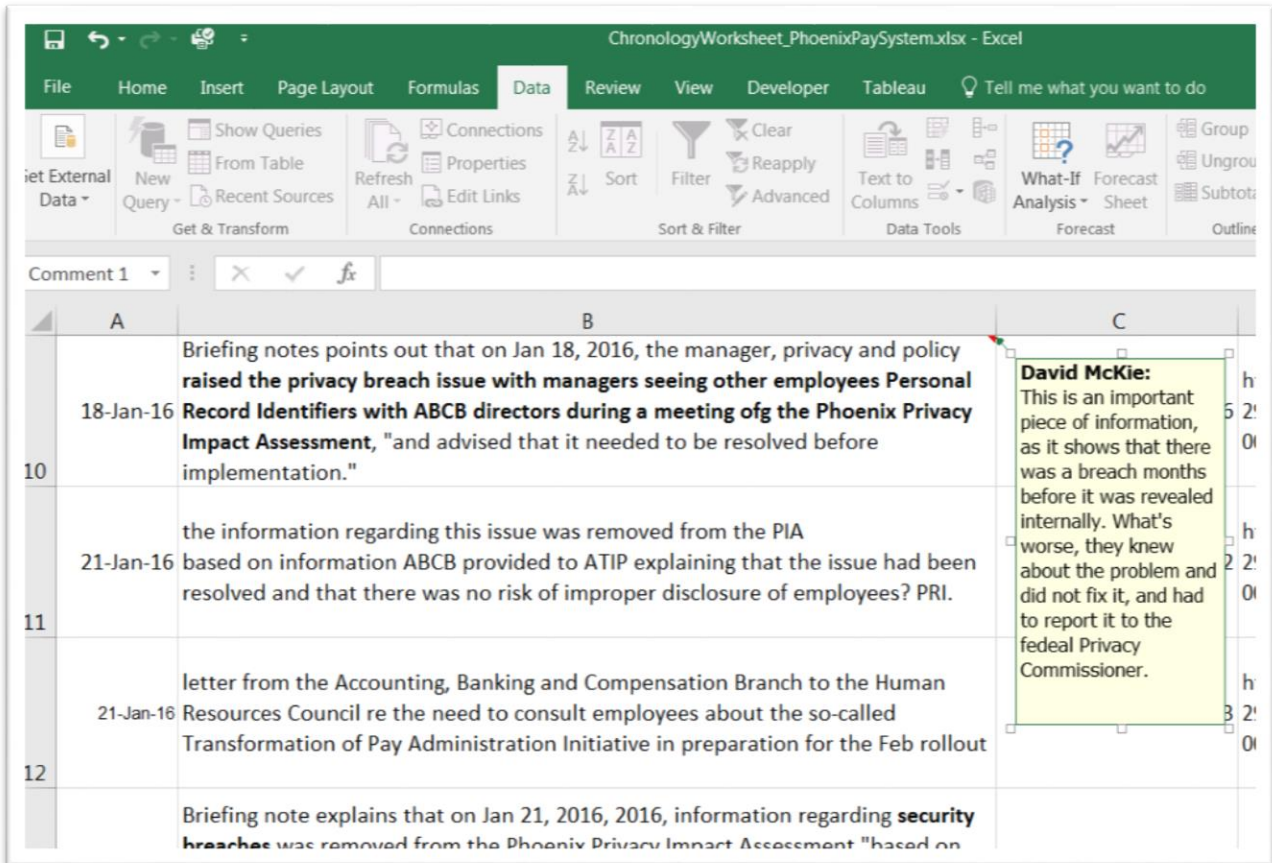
ChronologyWorksheet_PhoenixPaySystem.xlsx - Excel

File Home Insert Page Layout Formulas Data Review View Developer Tableau Tell me what you want to do

Get External Data | New Query | Show Queries | From Table | Recent Sources | Get & Transform | Refresh All | Connections | Properties | Edit Links | Connections | Sort | Filter | Clear | Reapply | Advanced | Sort & Filter | Text to Columns | Data Tools | What-If Analysis | Forecast Sheet | Forecast | Group | Ungrou | Subtota | Outline

Comment 1

| | A | B | C |
|---|---|---|---|
| 10 | 18-Jan-16 | Briefing notes points out that on Jan 18, 2016, the manager, privacy and policy **raised the privacy breach issue with managers seeing other employees Personal Record Identifiers with ABCB directors during a meeting ofg the Phoenix Privacy Impact Assessment**, "and advised that it needed to be resolved before implementation." | h 6 2 0 |
| 11 | 21-Jan-16 | the information regarding this issue was removed from the PIA based on information ABCB provided to ATIP explaining that the issue had been resolved and that there was no risk of improper disclosure of employees? PRI. | h 2 2 0 |
| 12 | 21-Jan-16 | letter from the Accounting, Banking and Compensation Branch to the Human Resources Council re the need to consult employees about the so-called Transformation of Pay Administration Initiative in preparation for the Feb rollout | h 3 2 0 |
| | | Briefing note explains that on Jan 21, 2016, 2016, information regarding **security breaches** was removed from the Phoenix Privacy Impact Assessment "based on | |

**David McKie:**
This is an important piece of information, as it shows that there was a breach months before it was revealed internally. What's worse, they knew about the problem and did not fix it, and had to report it to the fedeal Privacy Commissioner.